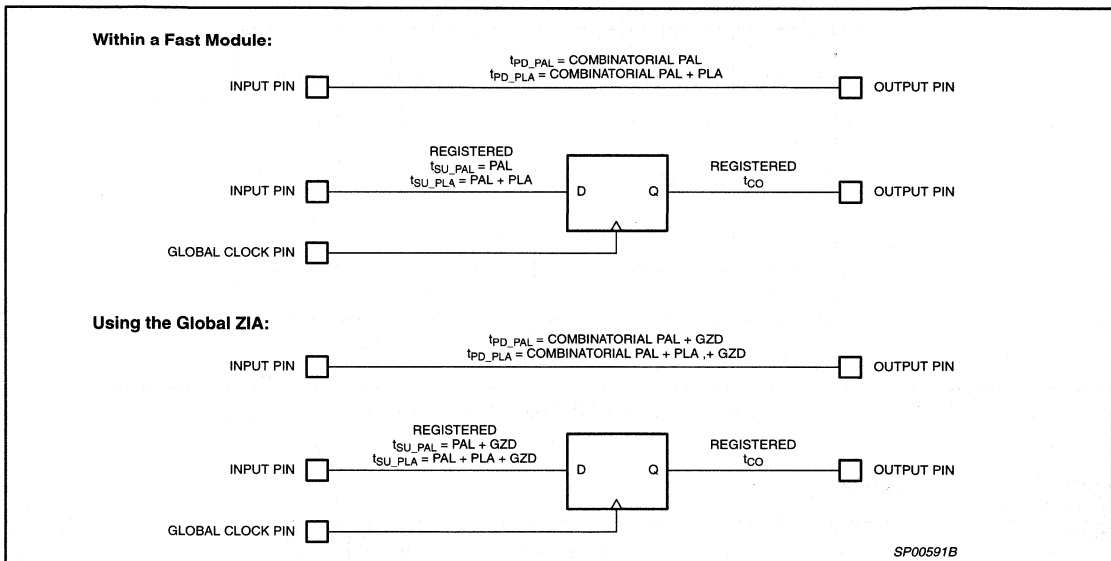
**Within a Fast Module:**

$t_{PD\_PAL}$ = COMBINATORIAL PAL
$t_{PD\_PLA}$ = COMBINATORIAL PAL + PLA

INPUT PIN

OUTPUT PIN

REGISTERED
$t_{SU\_PAL}$ = PAL
$t_{SU\_PLA}$ = PAL + PLA

INPUT PIN

D

Q

REGISTERED
$t_{CO}$

OUTPUT PIN

GLOBAL CLOCK PIN

**Using the Global ZIA:**

$t_{PD\_PAL}$ = COMBINATORIAL PAL + GZD
$t_{PD\_PLA}$ = COMBINATORIAL PAL + PLA ,+ GZD

INPUT PIN

OUTPUT PIN

REGISTERED
$t_{SU\_PAL}$ = PAL + GZD
$t_{SU\_PLA}$ = PAL + PLA + GZD

INPUT PIN

D

Q

REGISTERED
$t_{CO}$

OUTPUT PIN

GLOBAL CLOCK PIN

SP00591B